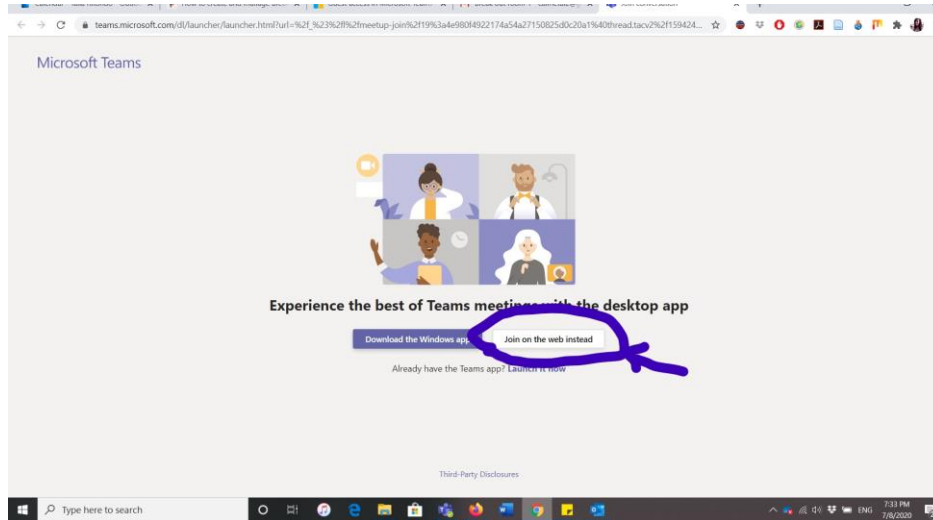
teams.microsoft.com/dl/launcher/launcher.html?url=%2f_%23%2fl%2fmeetup-join%2f19%3a4e980f4922174a54a27150825d0c20a1%40thread.tacv2%2f159424...

Microsoft Teams

Experience the best of Teams meetings with the desktop app

Download the Windows app

Join on the web instead

Already have the Teams app? Launch it now

Third-Party Disclosures

Type here to search

ENG

7:33 PM
7/8/2020